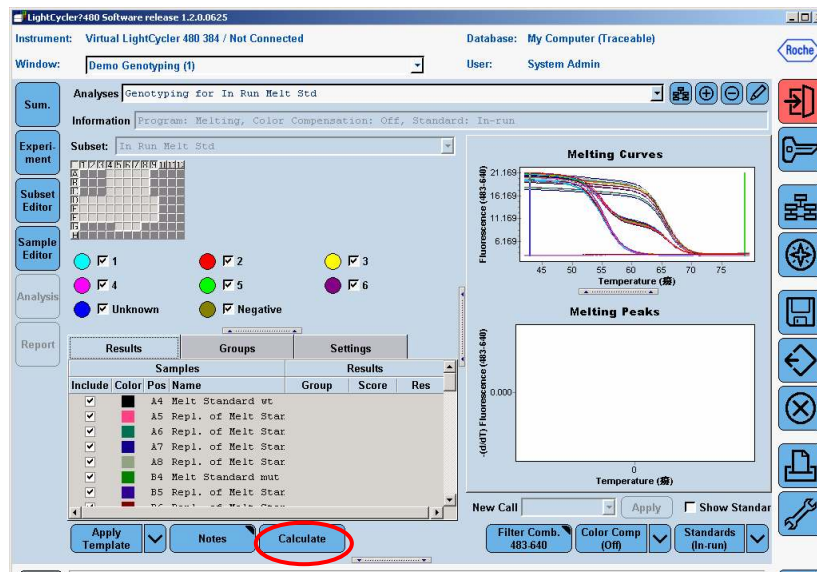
LightCycler?480 Software release 1.2.0.0625

Instrument: Virtual LightCycler 480 384 / Not Connected
Database: My Computer (Traceable)
Window: Demo Genotyping (1)
User: System Admin

Roche

Sum.
Experi-ment
Subset Editor
Sample Editor
Analysis
Report

Analyses Genotyping for In Run Melt Std
Information Program: Melting, Color Compensation: Off, Standard: In-run

Subset: In Run Melt Std

1 2 3 4 5 6 7 8 9 10 11 12
A B C D E F G H

1
2
3
4
5
6
Unknown
Negative

Results | Groups | Settings

| Samples | | | | Results | | |
|---|---|---|---|---|---|---|
| Include | Color | Pos | Name | Group | Score | Res |
| ☑ | | A4 | Melt Standard wt | | | |
| ☑ | | A5 | Repl. of Melt Star | | | |
| ☑ | | A6 | Repl. of Melt Star | | | |
| ☑ | | A7 | Repl. of Melt Star | | | |
| ☑ | | A8 | Repl. of Melt Star | | | |
| ☑ | | B4 | Melt Standard mut | | | |
| ☑ | | B5 | Repl. of Melt Star | | | |

Melting Curves
Fluorescence (483-640)
21.169
16.169
11.169
6.169
45 50 55 60 65 70 75
Temperature (癈)

Melting Peaks
-(d/dT) Fluorescence (483-640)
0.000
0
Temperature (癈)

New Call
Apply
Show Standar

Apply Template
Notes
Calculate
Filter Comb. 483-640
Color Comp (Off)
Standards (In-run)